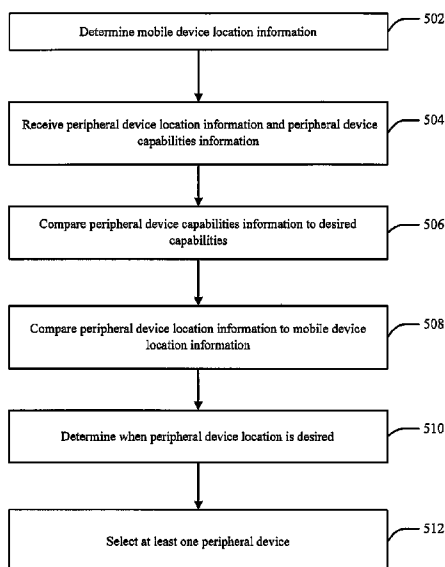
Determine mobile device location information

502

Receive peripheral device location information and peripheral device capabilities information

504

Compare peripheral device capabilities information to desired capabilities

506

Compare peripheral device location information to mobile device location information

508

Determine when peripheral device location is desired

510

Select at least one peripheral device

512